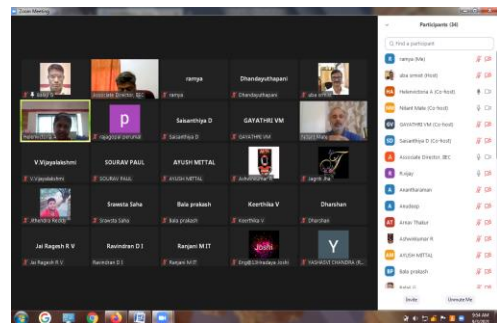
Zoom Meeting

Participants (34)

Find a participant

ramya (Me)
aba nirmal (Host)
Hebminshine A (Co-host)
Nilam Idate (Co-host)
GAYATHRI VM (Co-host)
Saisanthiya D (Co-host)
Associate Director, IIEC
R.vijay
Ananthanaman
Anushiya
Ankar Thakur
Ashwinkumar R
AYUSH METTAL
Bala prakash
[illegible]

Invite
Unmute Me

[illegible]
Associate Director, IIEC
ramya
ramya
Dhandayuthapani
Dhandayuthapani
aba nirmal
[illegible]
p
rajagopal perumal
Saisanthiya D
Saisanthiya D
GAYATHRI VM
GAYATHRI VM
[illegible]
V.Vijayalakshmi
V.Vijayalakshmi
SOURAV PAUL
SOURAV PAUL
AYUSH METTAL
AYUSH METTAL
Ankur Thakur
Jagrit Jha
Jithendra Reddy
Sraesta Saha
Sraesta Saha
Bala prakash
Bala prakash
Keerthika V
Keerthika V
Dharshan
Dharshan
Jai Ragesh R V
Jai Ragesh R V
Ravindran D I
Ravindran D I
Ranjani M I T
Ranjani M I T
Joshi
DrgBUS Hadaya Joshi
Y
YASHASVI CHANDRA

9:54 AM
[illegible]